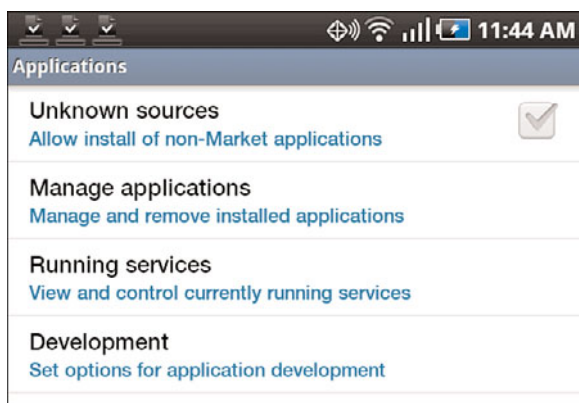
11:44 AM

Applications

Unknown sources
Allow install of non-Market applications

Manage applications
Manage and remove installed applications

Running services
View and control currently running services

Development
Set options for application development